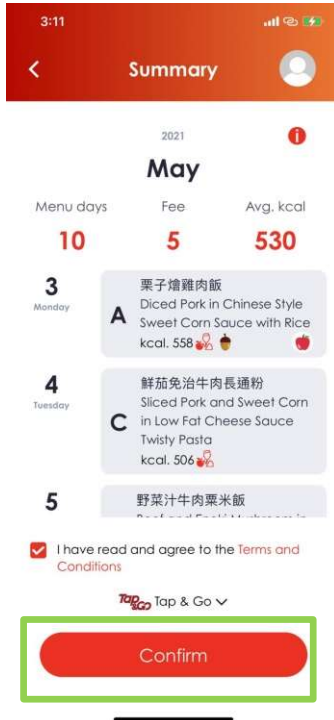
3:11

Summary

2021

May

Menu days
10

Fee
5

Avg. kcal
530

3
Monday
A
栗子燴雞肉飯
Diced Pork in Chinese Style Sweet Corn Sauce with Rice
kcal. 558

4
Tuesday
C
鮮茄免治牛肉長通粉
Sliced Pork and Sweet Corn in Low Fat Cheese Sauce Twisty Pasta
kcal. 506

5
野菜汁牛肉粟米飯
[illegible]

I have read and agree to the Terms and Conditions

Tap & Go Tap & Go

Confirm